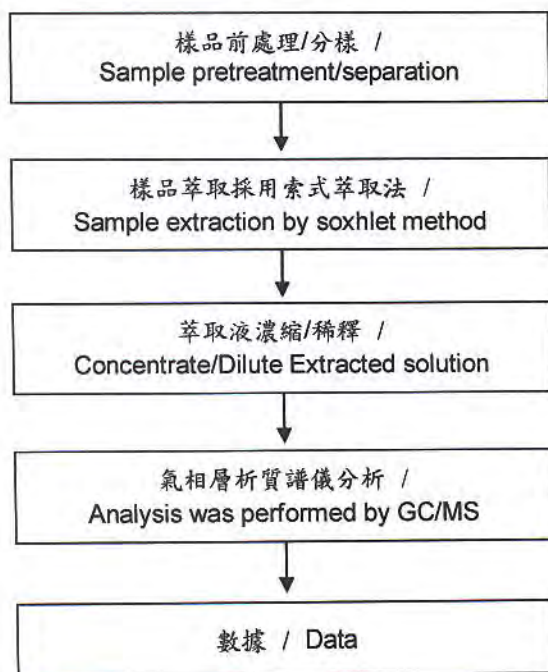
樣品前處理/分樣 /
Sample pretreatment/separation

樣品萃取採用索式萃取法 /
Sample extraction by soxhlet method

萃取液濃縮/稀釋 /
Concentrate/Dilute Extracted solution

氣相層析質譜儀分析 /
Analysis was performed by GC/MS

數據 / Data